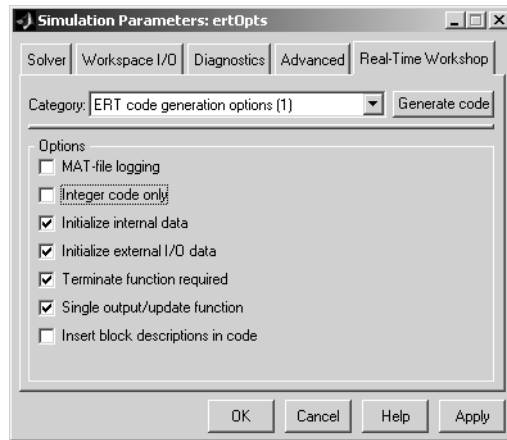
Simulation Parameters: ertOpts

Solver | Workspace I/O | Diagnostics | Advanced | Real-Time Workshop

Category: ERT code generation options (1)

Generate code

Options

MAT-file logging

Integer code only

Initialize internal data

Initialize external I/O data

Terminate function required

Single output/update function

Insert block descriptions in code

OK

Cancel

Help

Apply